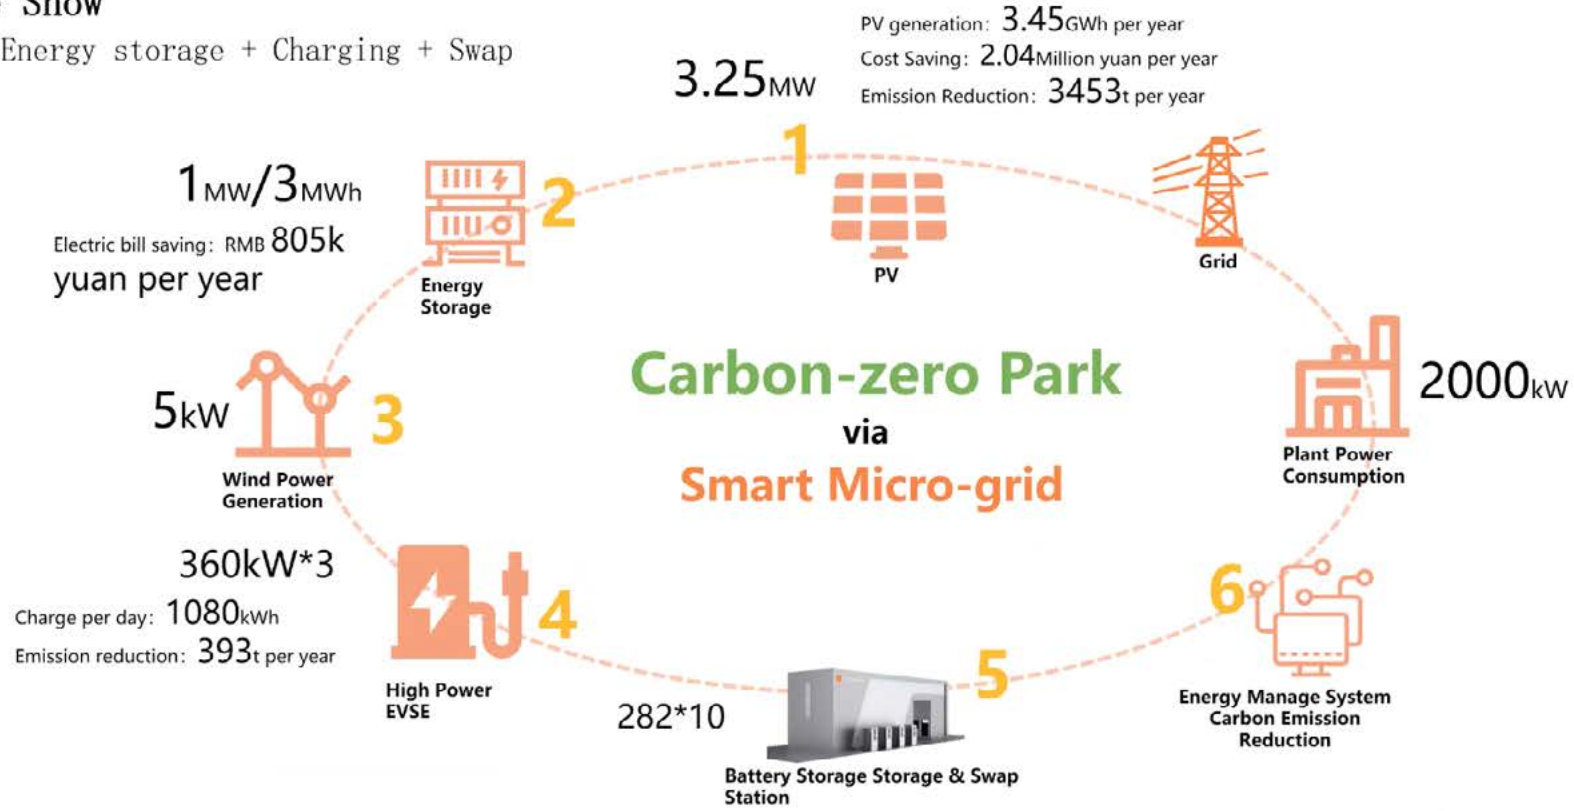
Show
Energy storage + Charging + Swap

3.25MW

PV generation: 3.45GWh per year
Cost Saving: 2.04Million yuan per year
Emission Reduction: 3453t per year

1

PV

Grid

1MW/3MWh
Electric bill saving: RMB 805k yuan per year

2

Energy Storage

Carbon-zero Park
via
Smart Micro-grid

5kW

3

Wind Power Generation

2000kW

Plant Power Consumption

360kW*3
Charge per day: 1080kWh
Emission reduction: 393t per year

4

High Power EVSE

282*10

5

Battery Storage Storage & Swap Station

6

Energy Manage System Carbon Emission Reduction